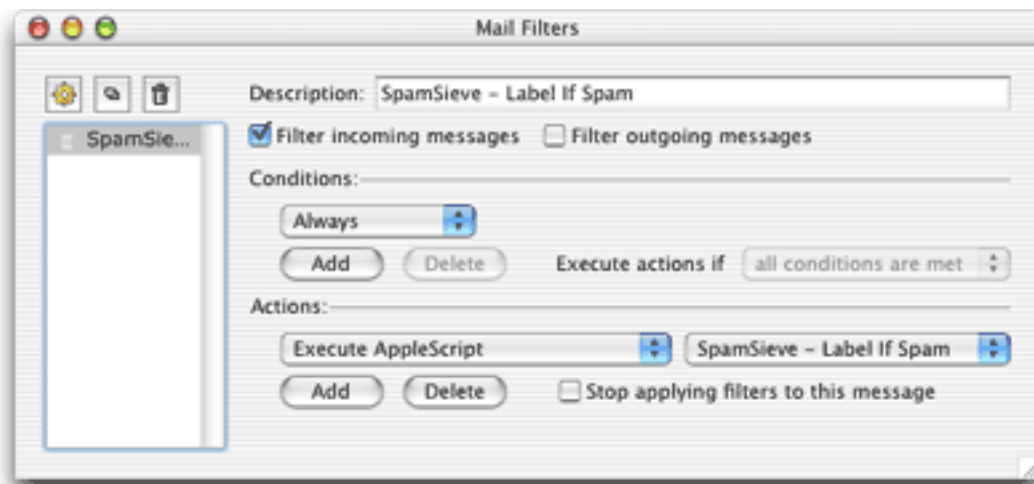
Mail Filters

SpamSie...

Description: SpamSieve – Label If Spam

Filter incoming messages

Filter outgoing messages

Conditions:

Always

Add

Delete

Execute actions if

all conditions are met

Actions:

Execute AppleScript

SpamSieve – Label If Spam

Add

Delete

Stop applying filters to this message